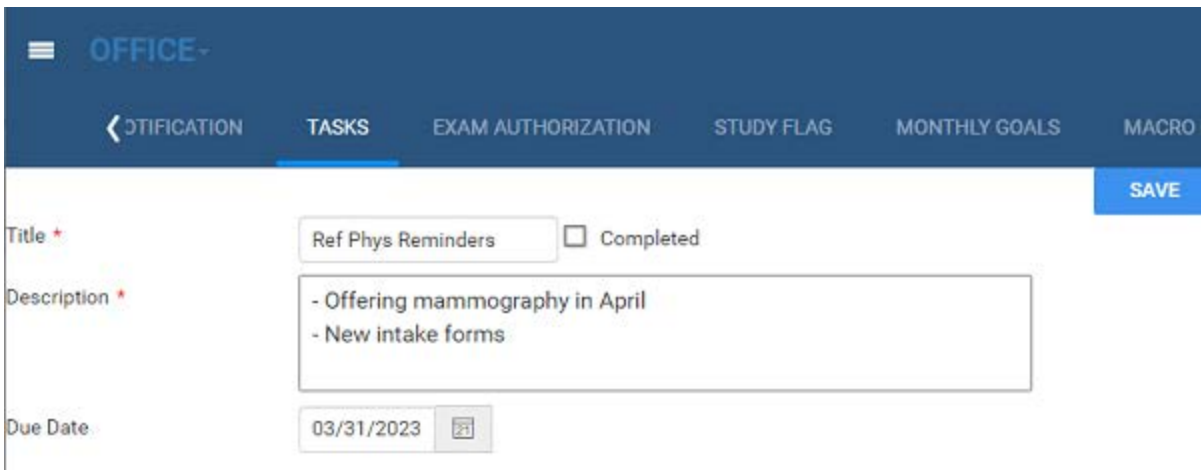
OFFICE

❮ OTIFICATION TASKS EXAM AUTHORIZATION STUDY FLAG MONTHLY GOALS MACRO

SAVE

Title *
Ref Phys Reminders
Completed

Description *
- Offering mammography in April
- New intake forms

Due Date
03/31/2023